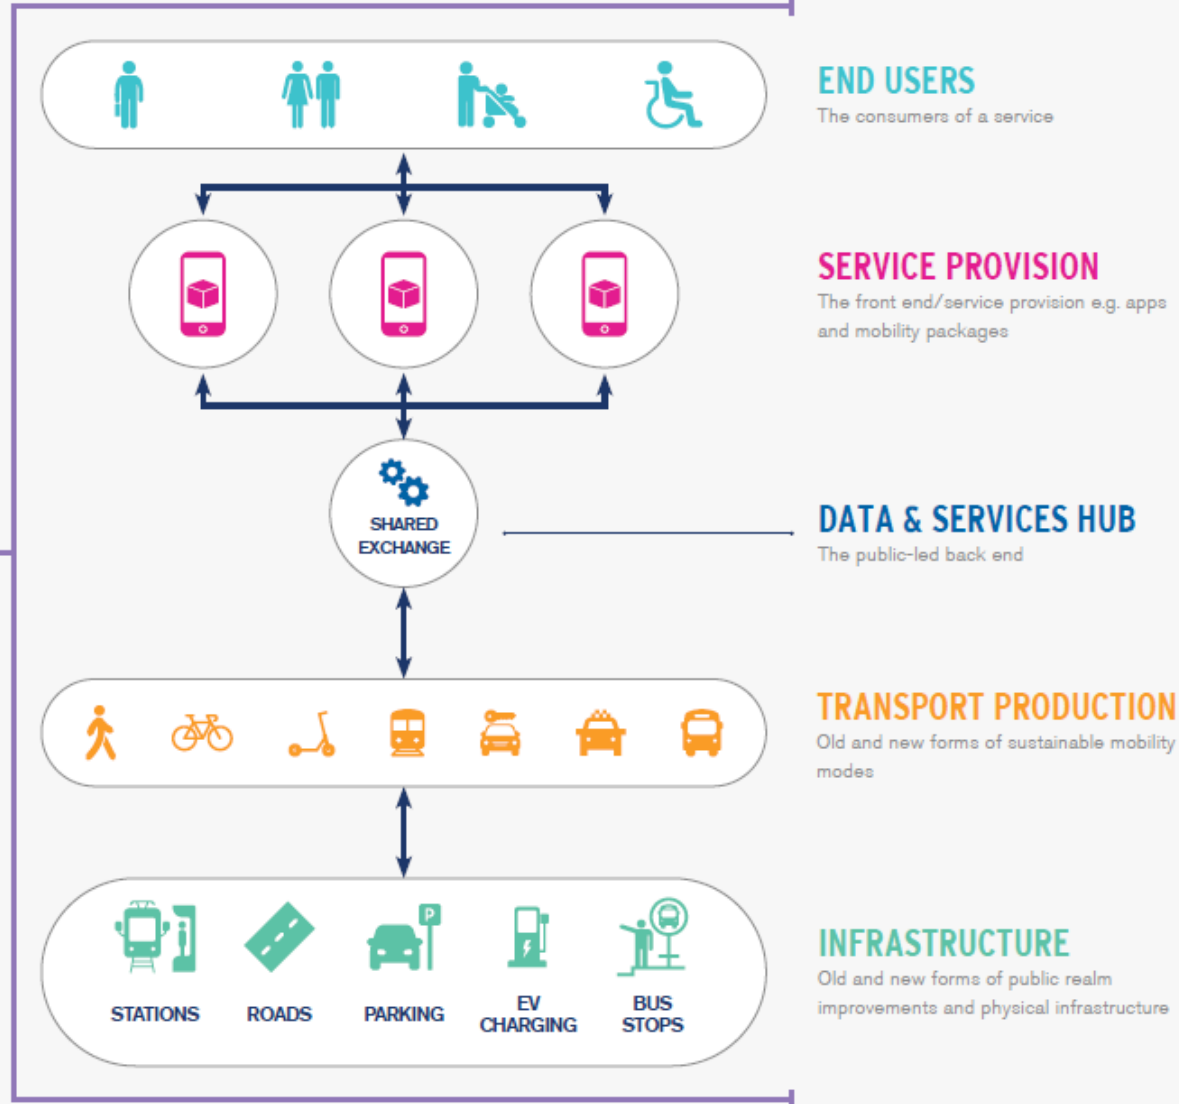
END USERS
The consumers of a service

SERVICE PROVISION
The front end/service provision e.g. apps and mobility packages

SHARED EXCHANGE

DATA & SERVICES HUB
The public-led back end

TRANSPORT PRODUCTION
Old and new forms of sustainable mobility modes

STATIONS
ROADS
PARKING
EV CHARGING
BUS STOPS

INFRASTRUCTURE
Old and new forms of public realm improvements and physical infrastructure